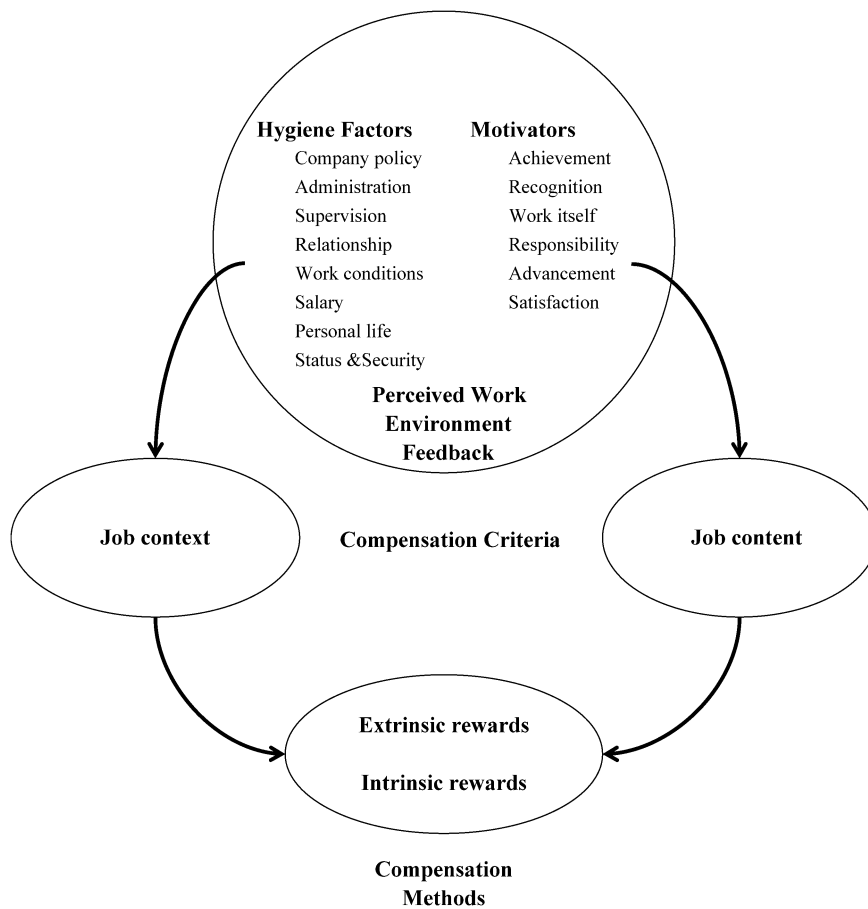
Hygiene Factors
Company policy
Administration
Supervision
Relationship
Work conditions
Salary
Personal life
Status &Security

Motivators
Achievement
Recognition
Work itself
Responsibility
Advancement
Satisfaction

Perceived Work Environment Feedback

Job context

Compensation Criteria

Job content

Extrinsic rewards

Intrinsic rewards

Compensation Methods